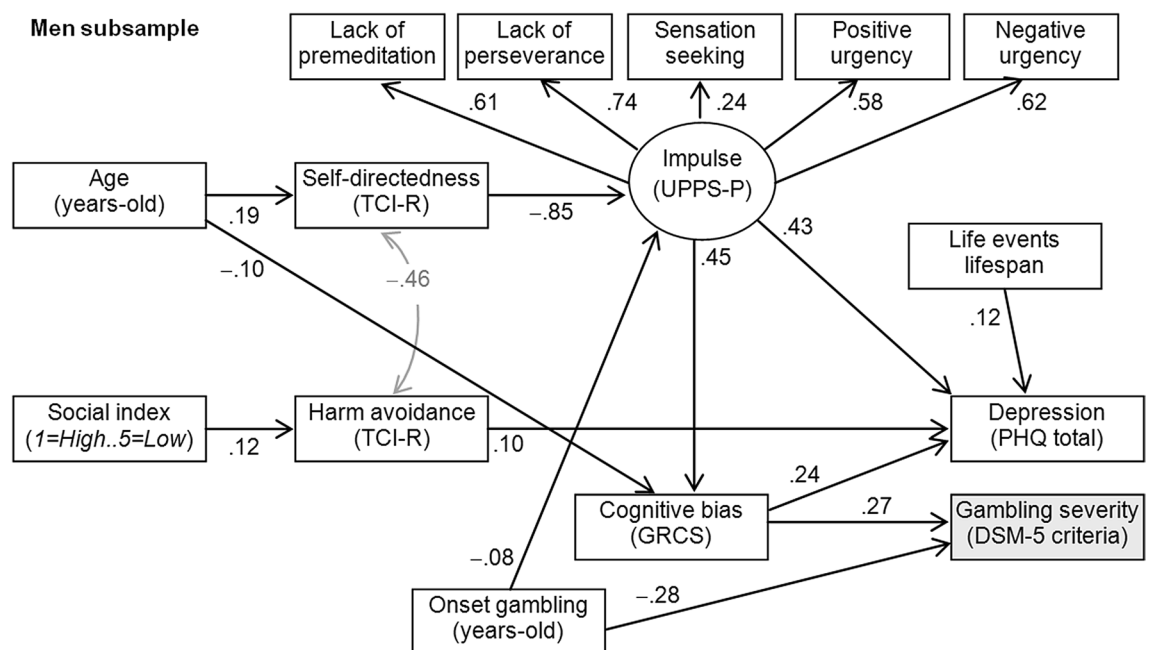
Men subsample

Lack of premeditation

Lack of perseverance

Sensation seeking

Positive urgency

Negative urgency

.61

.74

.24

.58

.62

Age (years-old)

Self-directedness (TCI-R)

Impulse (UPPS-P)

.19

–.85

.43

–.10

–.46

.45

Life events lifespan

.12

Social index (*1=High..5=Low*)

.12

Harm avoidance (TCI-R)

.10

Depression (PHQ total)

.24

Cognitive bias (GRCS)

.27

Gambling severity (DSM-5 criteria)

–.08

–.28

Onset gambling (years-old)